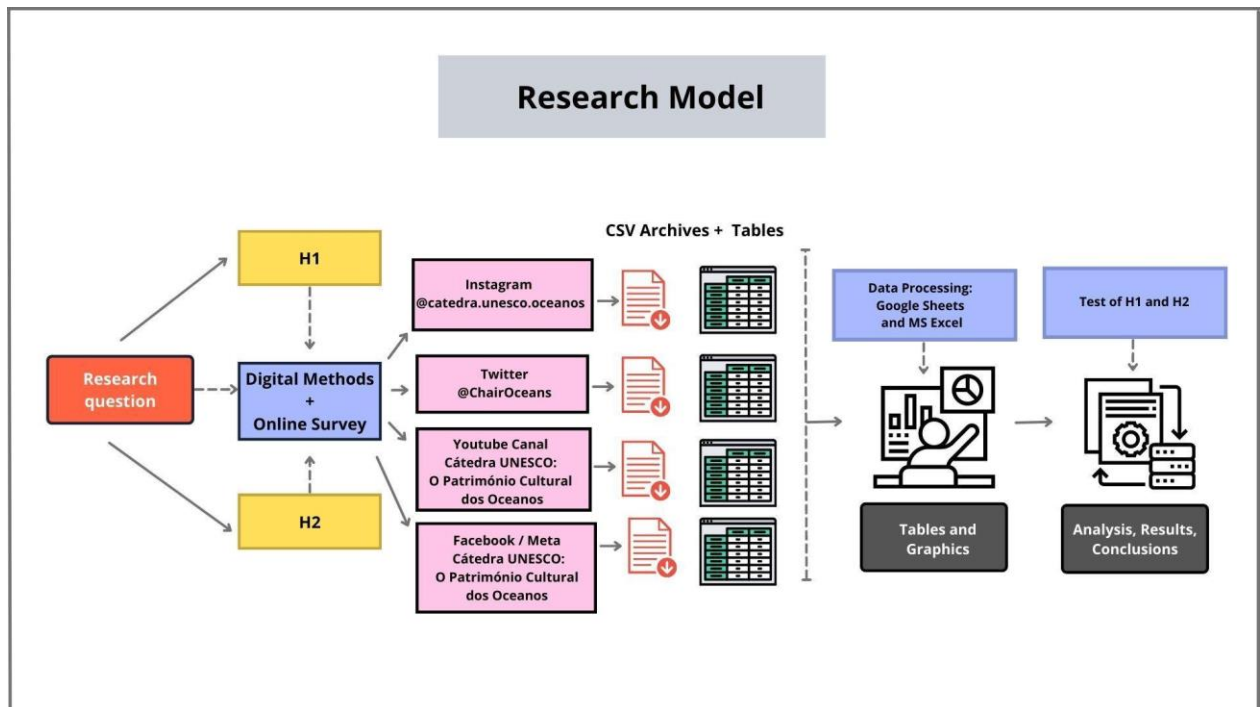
Research Model

CSV Archives + Tables

H1

Research question

Digital Methods + Online Survey

H2

Instagram @catedra.unesco.oceanos

Twitter @ChairOceans

Youtube Canal Cátedra UNESCO: O Património Cultural dos Oceanos

Facebook / Meta Cátedra UNESCO: O Património Cultural dos Oceanos

Data Processing: Google Sheets and MS Excel

Test of H1 and H2

Tables and Graphics

Analysis, Results, Conclusions